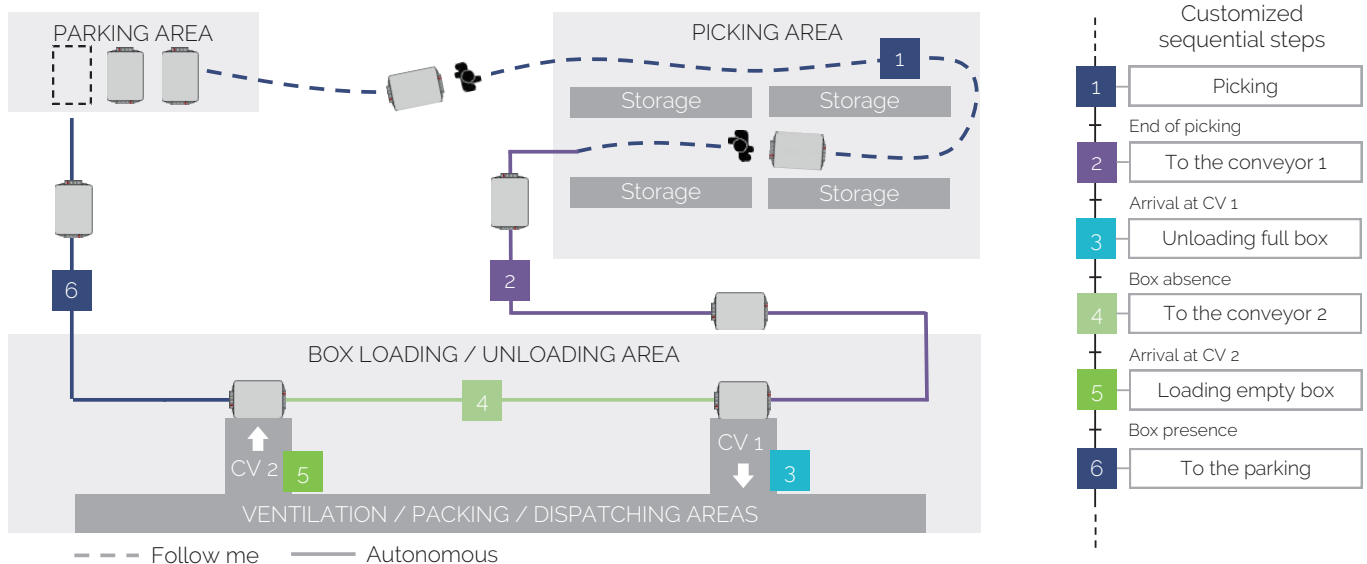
PARKING AREA

PICKING AREA

1

Storage

Storage

Storage

Storage

6

2

BOX LOADING / UNLOADING AREA

4

CV 2

5

CV 1

3

VENTILATION / PACKING / DISPATCHING AREAS

Follow me

Autonomous

Customized sequential steps

1 Picking

End of picking

2 To the conveyor 1

Arrival at CV 1

3 Unloading full box

Box absence

4 To the conveyor 2

Arrival at CV 2

5 Loading empty box

Box presence

6 To the parking